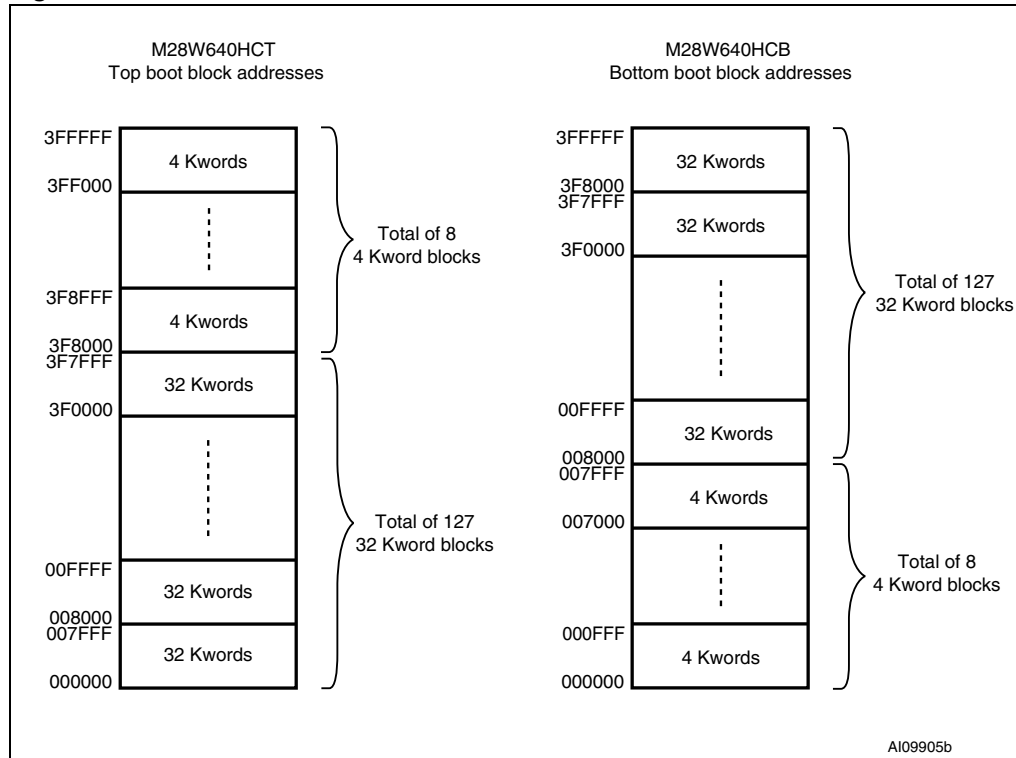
M28W640HCT
Top boot block addresses

3FFFFF
4 Kwords
3FF000

3F8FFF
4 Kwords
3F8000
3F7FFF
32 Kwords
3F0000

00FFFF
32 Kwords
008000
007FFF
32 Kwords
000000

Total of 8
4 Kword blocks

Total of 127
32 Kword blocks

M28W640HCB
Bottom boot block addresses

3FFFFF
32 Kwords
3F8000
3F7FFF
32 Kwords
3F0000

00FFFF
32 Kwords
008000
007FFF
4 Kwords
007000

000FFF
4 Kwords
000000

Total of 127
32 Kword blocks

Total of 8
4 Kword blocks

AI09905b